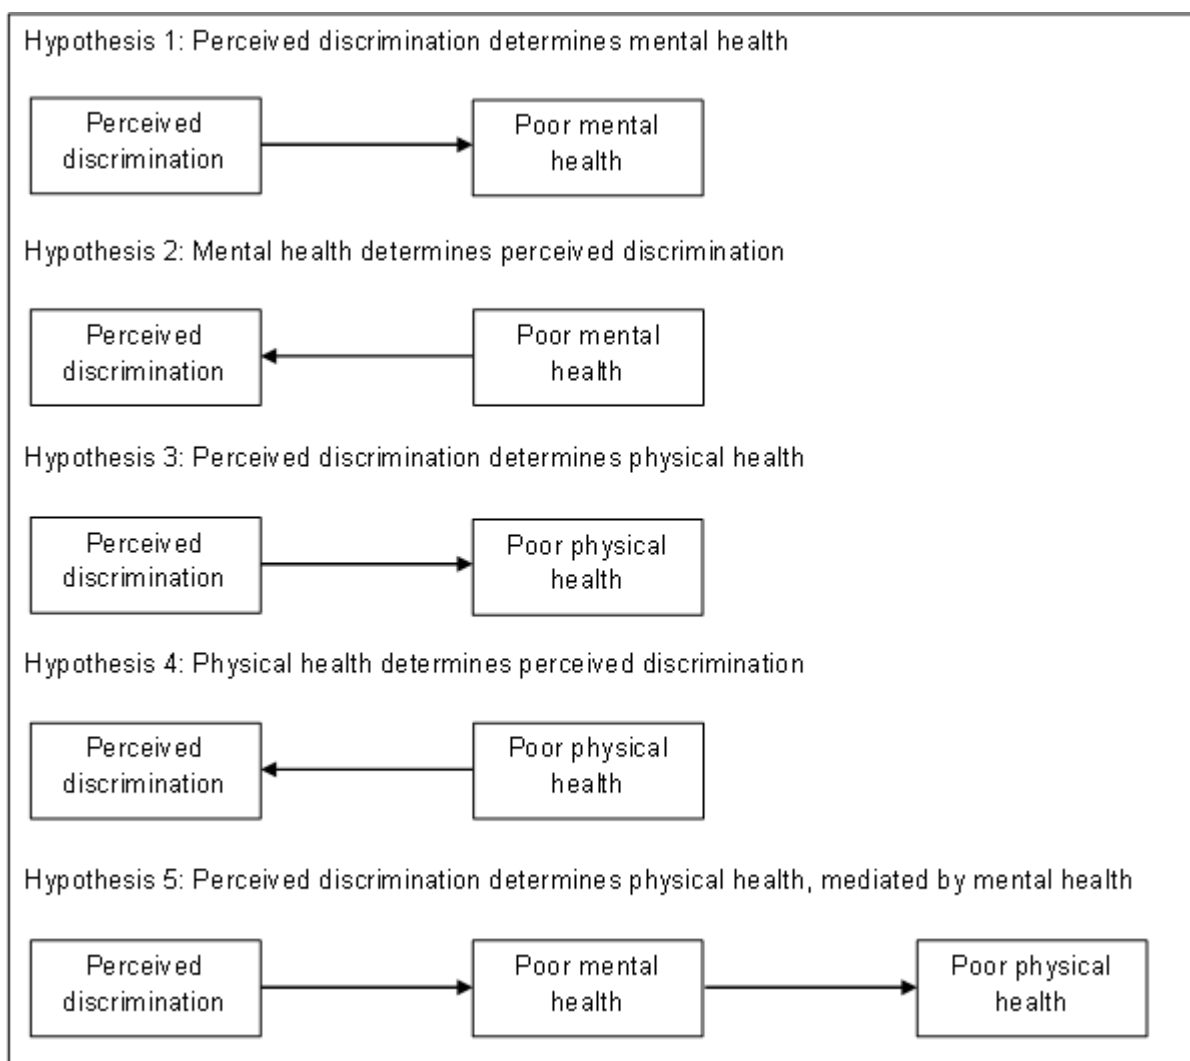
Hypothesis 1: Perceived discrimination determines mental health

Perceived discrimination

Poor mental health

Hypothesis 2: Mental health determines perceived discrimination

Perceived discrimination

Poor mental health

Hypothesis 3: Perceived discrimination determines physical health

Perceived discrimination

Poor physical health

Hypothesis 4: Physical health determines perceived discrimination

Perceived discrimination

Poor physical health

Hypothesis 5: Perceived discrimination determines physical health, mediated by mental health

Perceived discrimination

Poor mental health

Poor physical health